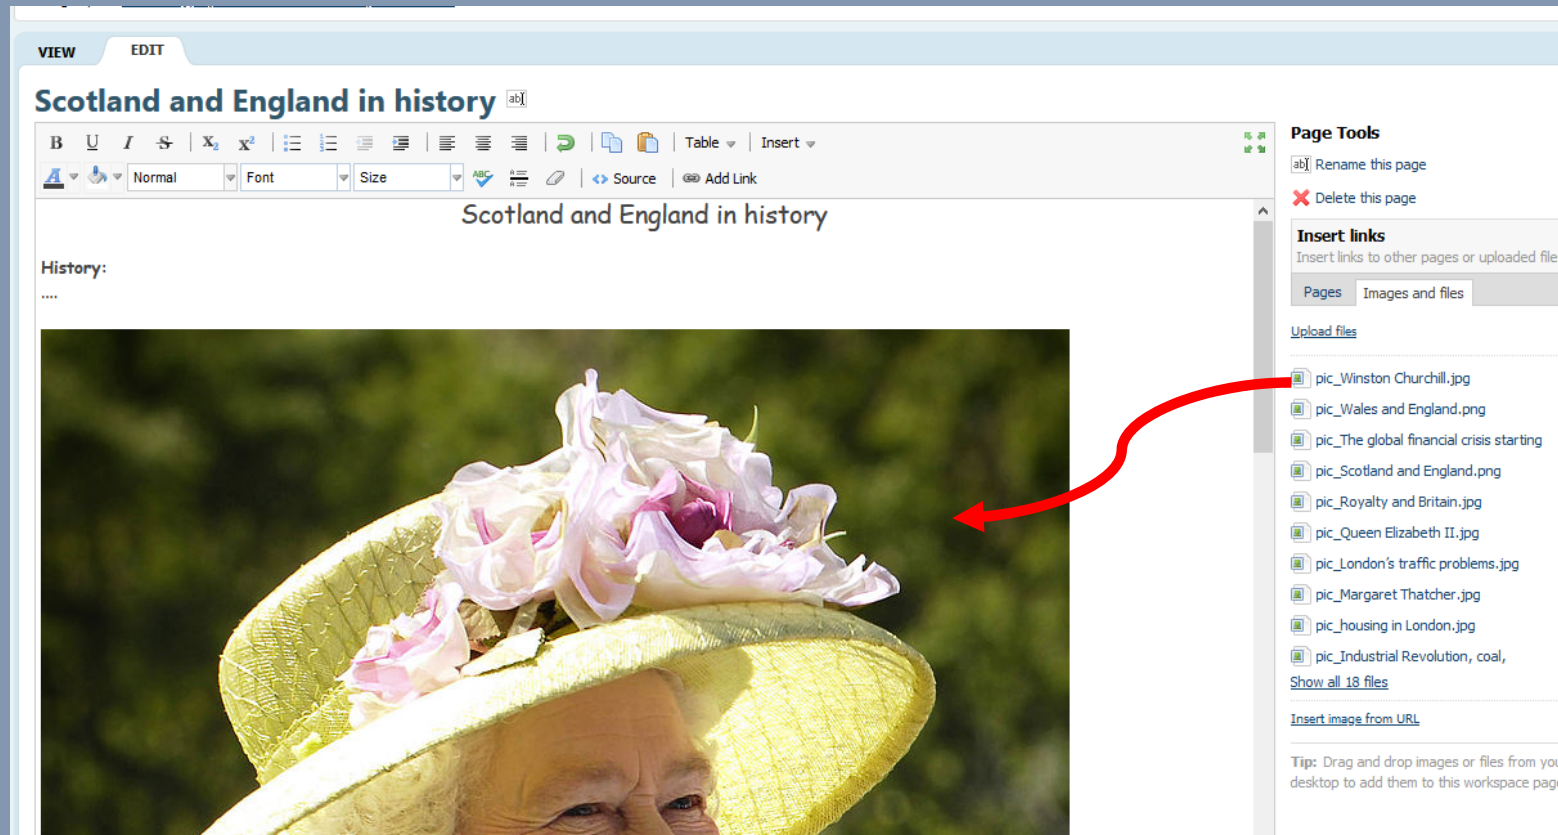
VIEW EDIT

Scotland and England in history

B U I S $X_2$ $X^2$ Table Insert
Normal Font Size Source Add Link

Scotland and England in history

History:
....

Page Tools
Rename this page
Delete this page

Insert links
Insert links to other pages or uploaded file

Pages Images and files

Upload files

pic_Winston Churchill.jpg
pic_Wales and England.png
pic_The global financial crisis starting
pic_Scotland and England.png
pic_Royalty and Britain.jpg
pic_Queen Elizabeth II.jpg
pic_London's traffic problems.jpg
pic_Margaret Thatcher.jpg
pic_housing in London.jpg
pic_Industrial Revolution, coal,
Show all 18 files

Insert image from URL

Tip: Drag and drop images or files from you desktop to add them to this workspace pag